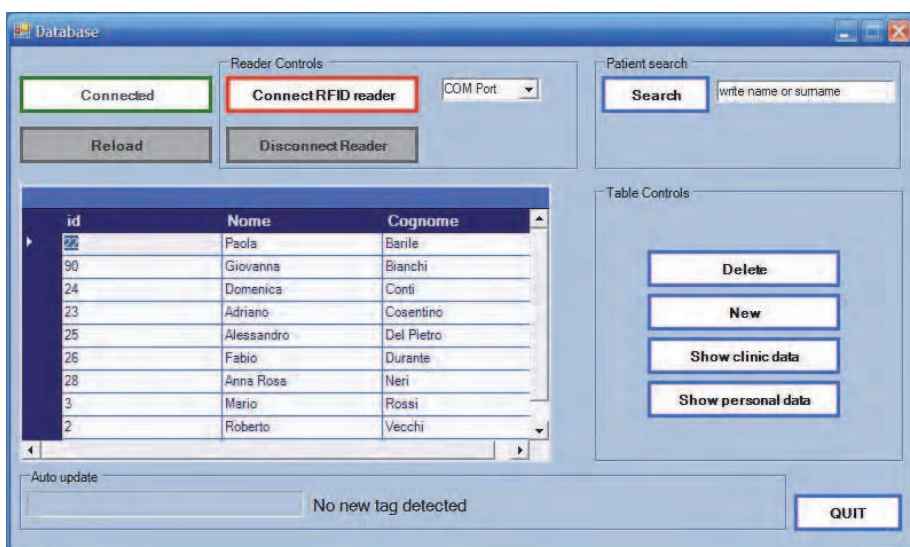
Database

Connected

Reload

Reader Controls

Connect RFID reader

COM Port

Disconnect Reader

Patient search

Search

write name or surname

| id | Nome | Cognome |
|---|---|---|
| 22 | Paola | Barile |
| 90 | Giovanna | Bianchi |
| 24 | Domenica | Conti |
| 23 | Adriano | Cosentino |
| 25 | Alessandro | Del Pietro |
| 26 | Fabio | Durante |
| 28 | Anna Rosa | Neri |
| 3 | Mario | Rossi |
| 2 | Roberto | Vecchi |

Table Controls

Delete

New

Show clinic data

Show personal data

Auto update

No new tag detected

QUIT